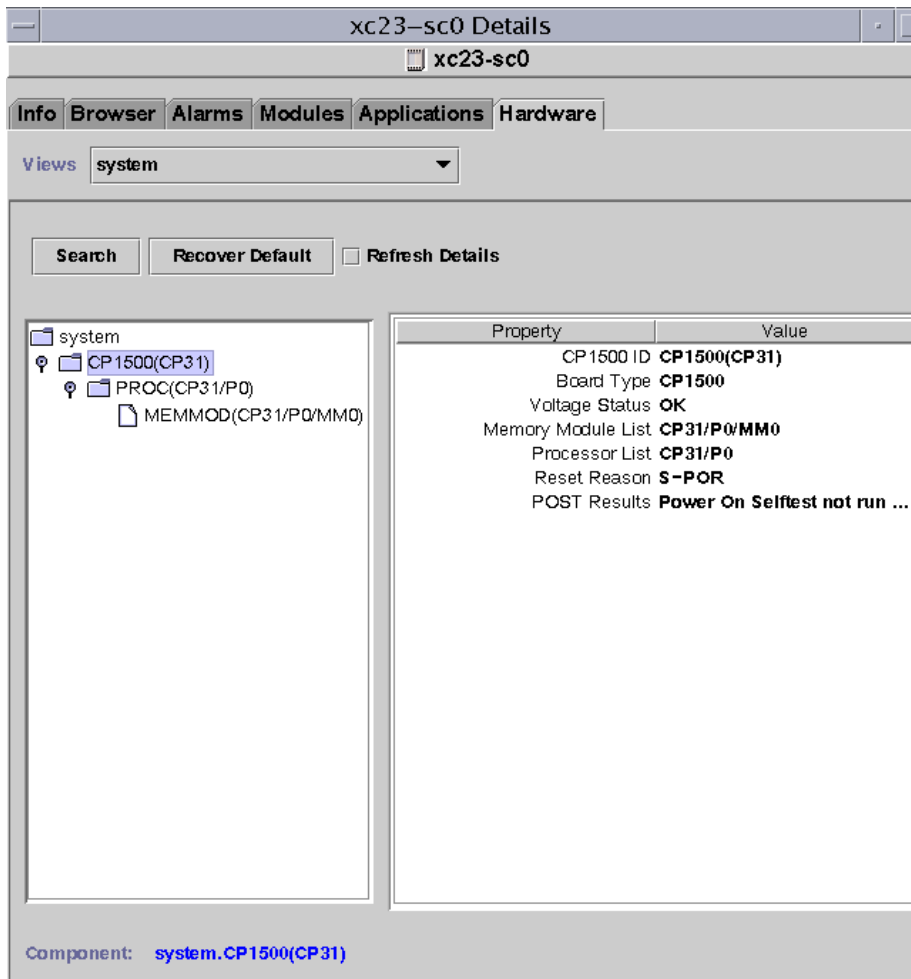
xc23–sc0 Details

xc23-sc0

Info | Browser | Alarms | Modules | Applications | Hardware

Views system

Search | Recover Default | Refresh Details

system
CP1500(CP31)
PROC(CP31/P0)
MEMMOD(CP31/P0/MM0)

| Property | Value |
|---|---|
| CP1500 ID | CP1500(CP31) |
| Board Type | CP1500 |
| Voltage Status | OK |
| Memory Module List | CP31/P0/MM0 |
| Processor List | CP31/P0 |
| Reset Reason | S-POR |
| POST Results | Power On Selftest not run ... |

Component: system.CP1500(CP31)